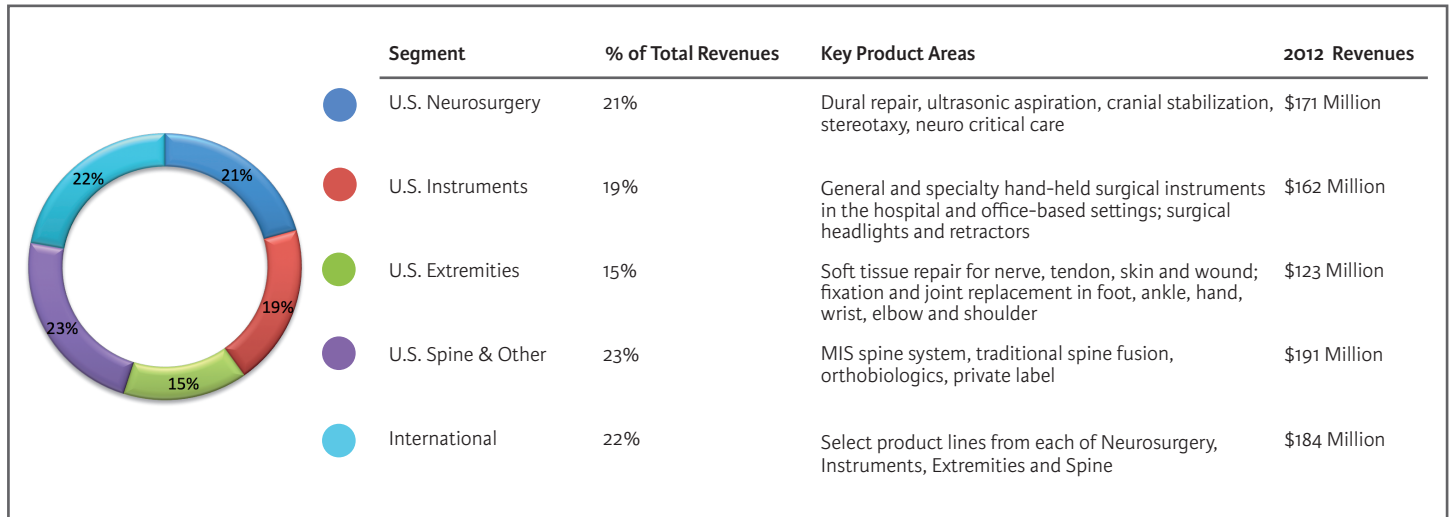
22%
21%
19%
23%
15%

| Segment | % of Total Revenues | Key Product Areas | 2012 Revenues |
|---|---|---|---|
| U.S. Neurosurgery | 21% | Dural repair, ultrasonic aspiration, cranial stabilization, stereotaxy, neuro critical care | $171 Million |
| U.S. Instruments | 19% | General and specialty hand-held surgical instruments in the hospital and office-based settings; surgical headlights and retractors | $162 Million |
| U.S. Extremities | 15% | Soft tissue repair for nerve, tendon, skin and wound; fixation and joint replacement in foot, ankle, hand, wrist, elbow and shoulder | $123 Million |
| U.S. Spine & Other | 23% | MIS spine system, traditional spine fusion, orthobiologics, private label | $191 Million |
| International | 22% | Select product lines from each of Neurosurgery, Instruments, Extremities and Spine | $184 Million |